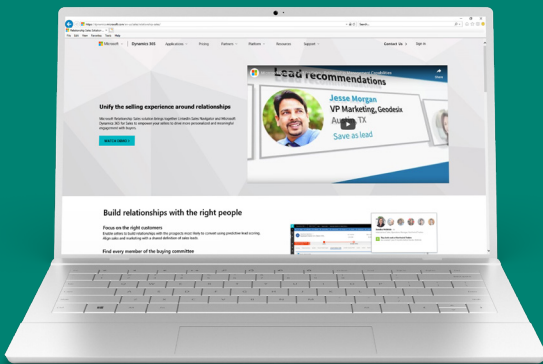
Relationship Sales Solution

Microsoft | Dynamics 365 Applications Pricing Partners Platform Resources Support Contact Us Sign In

Unify the selling experience around relationships

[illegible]

WATCH DEMO

Lead recommendations

Jesse Morgan
VP Marketing, Geodesia
Austin, TX
Save as lead

Share

Build relationships with the right people

Focus on the right customers

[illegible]

Find every member of the buying committee